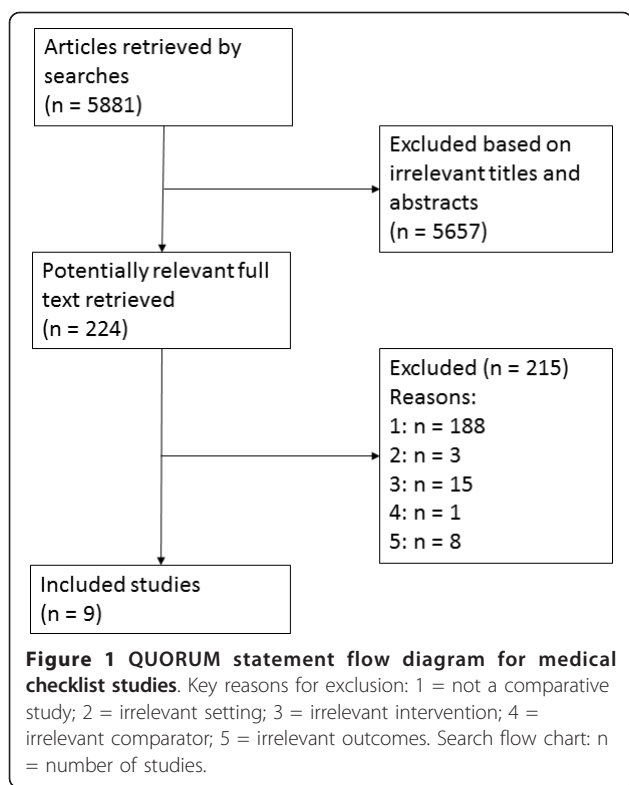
Articles retrieved by searches
(n = 5881)

Excluded based on irrelevant titles and abstracts
(n = 5657)

Potentially relevant full text retrieved
(n = 224)

Excluded (n = 215)
Reasons:
1: n = 188
2: n = 3
3: n = 15
4: n = 1
5: n = 8

Included studies
(n = 9)

**Figure 1 QUORUM statement flow diagram for medical checklist studies**. Key reasons for exclusion: 1 = not a comparative study; 2 = irrelevant setting; 3 = irrelevant intervention; 4 = irrelevant comparator; 5 = irrelevant outcomes. Search flow chart: n = number of studies.